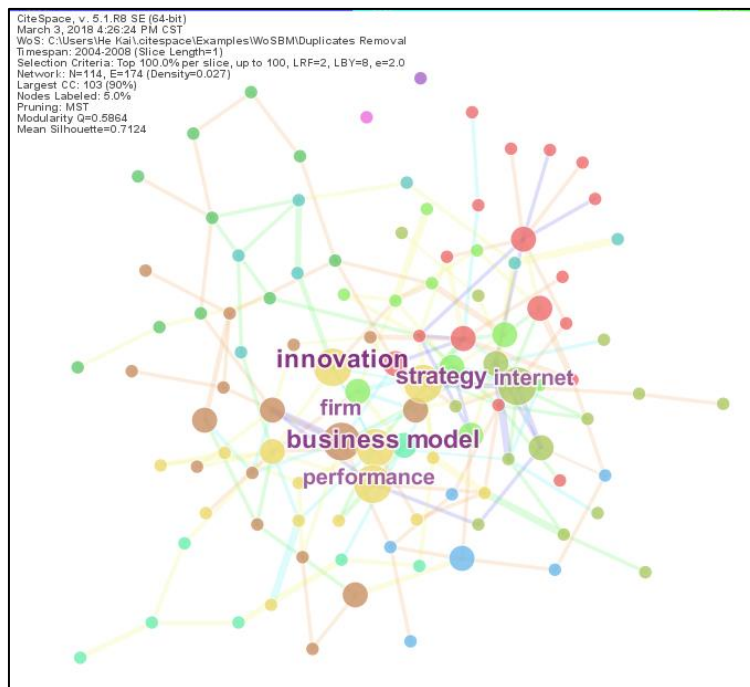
CiteSpace, v. 5.1.R8 SE (64-bit)
March 3, 2018 4:26:24 PM CST
WoS: C:\Users\He Kai\.citespace\Examples\WoSBM\Duplicates Removal
Timespan: 2004-2008 (Slice Length=1)
Selection Criteria: Top 100.0% per slice, up to 100, LRF=2, LBY=8, e=2.0
Network: N=114, E=174 (Density=0.027)
Largest CC: 103 (90%)
Nodes Labeled: 5.0%
Pruning: MST
Modularity Q=0.5864
Mean Silhouette=0.7124

innovation
strategy
internet
firm
business model
performance